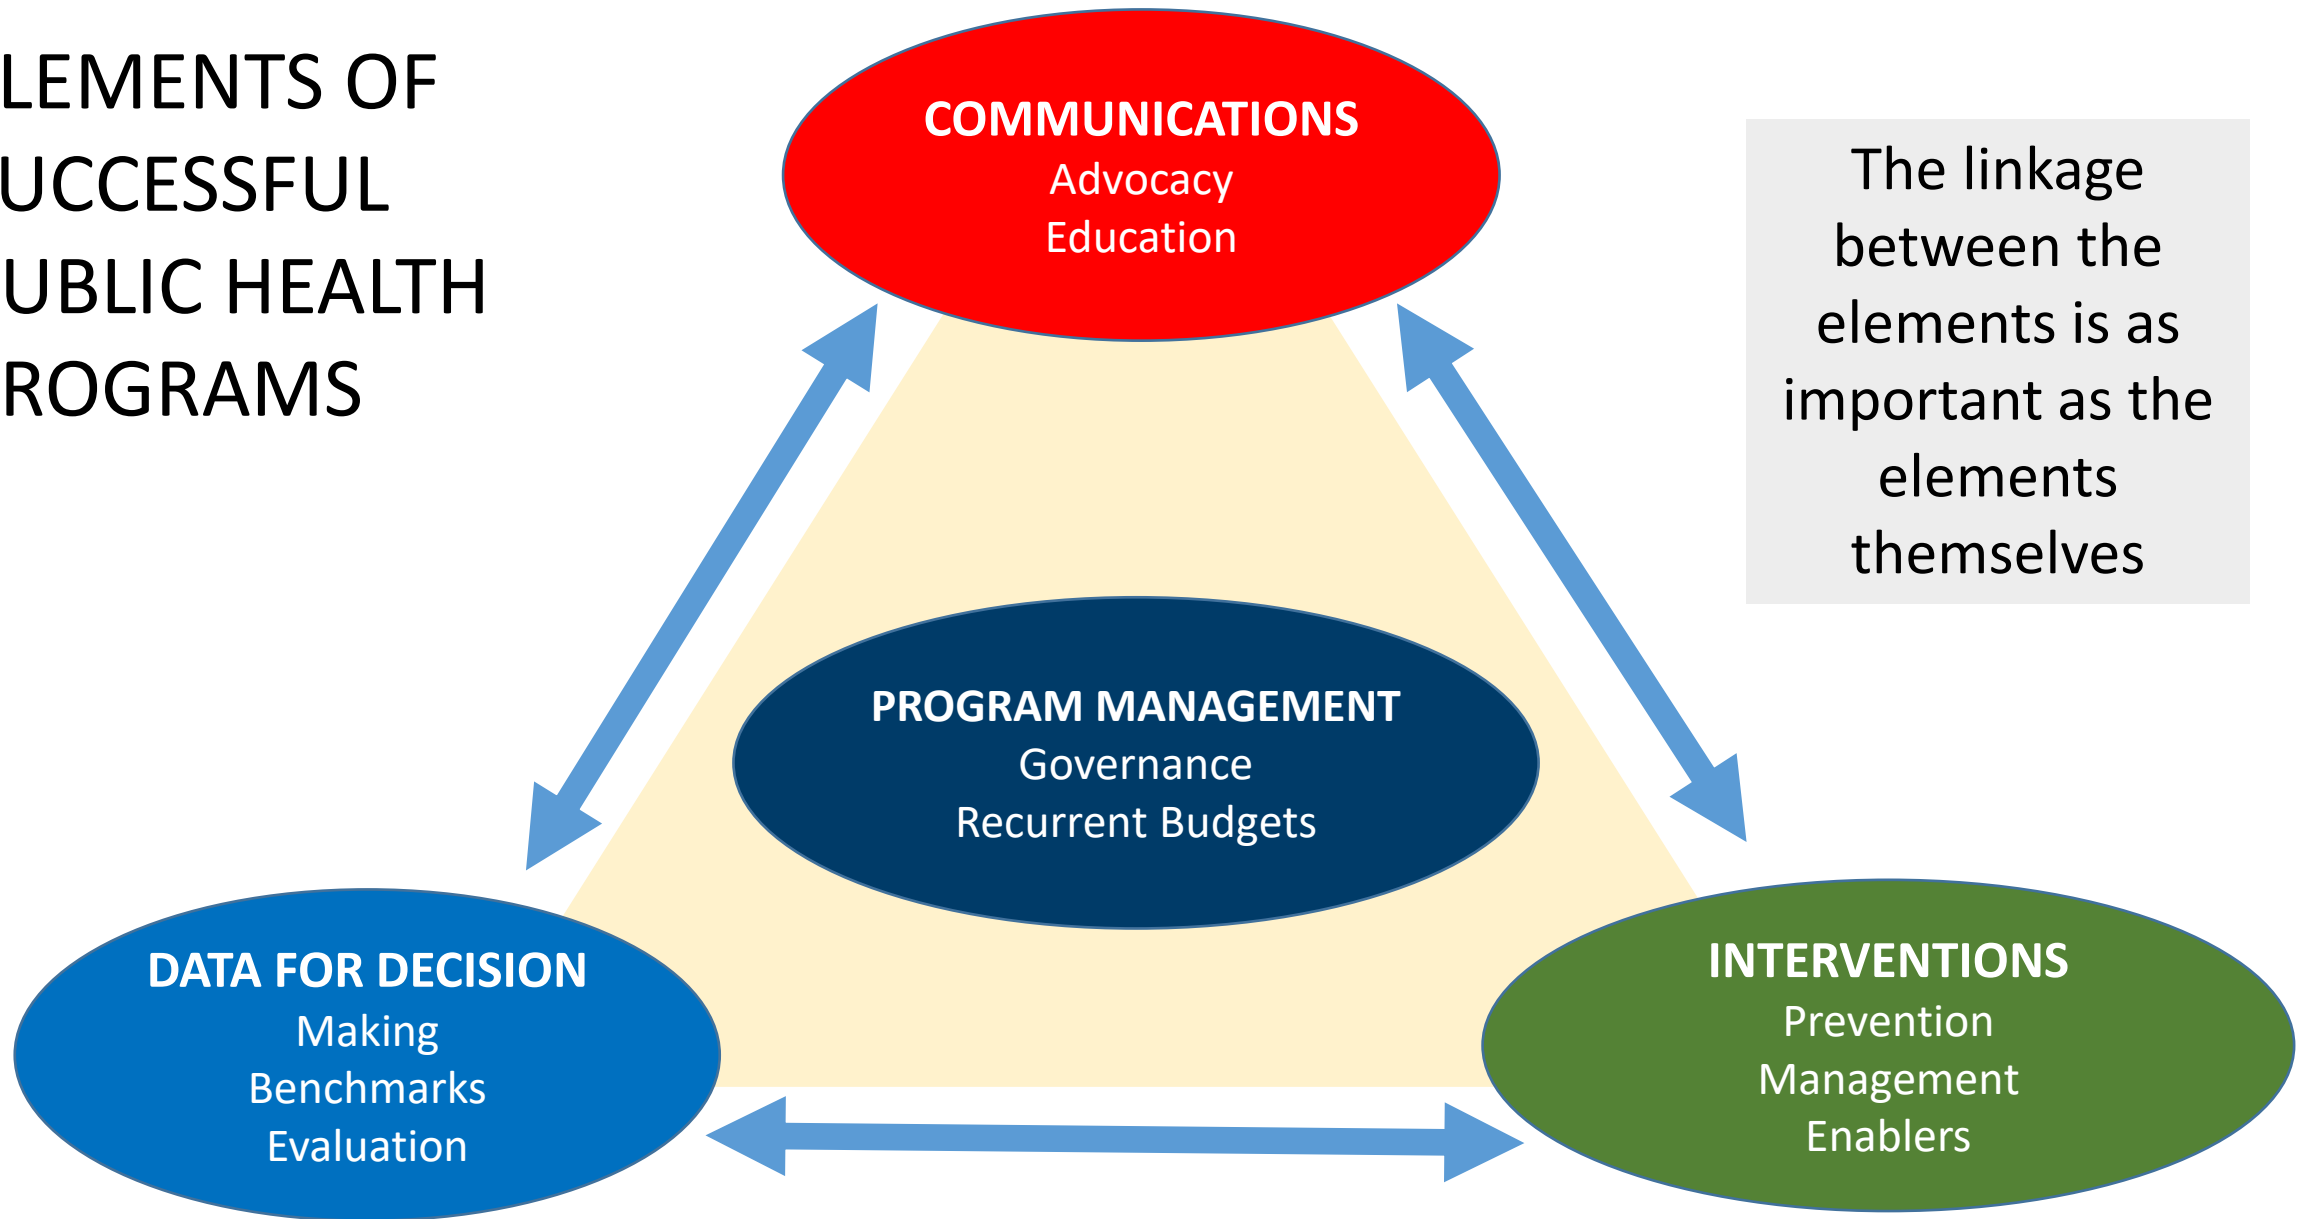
LEMENTS OF UCCESSFUL UBLIC HEALTH ROGRAMS

COMMUNICATIONS
Advocacy
Education

The linkage between the elements is as important as the elements themselves

PROGRAM MANAGEMENT
Governance
Recurrent Budgets

DATA FOR DECISION
Making
Benchmarks
Evaluation

INTERVENTIONS
Prevention
Management
Enablers